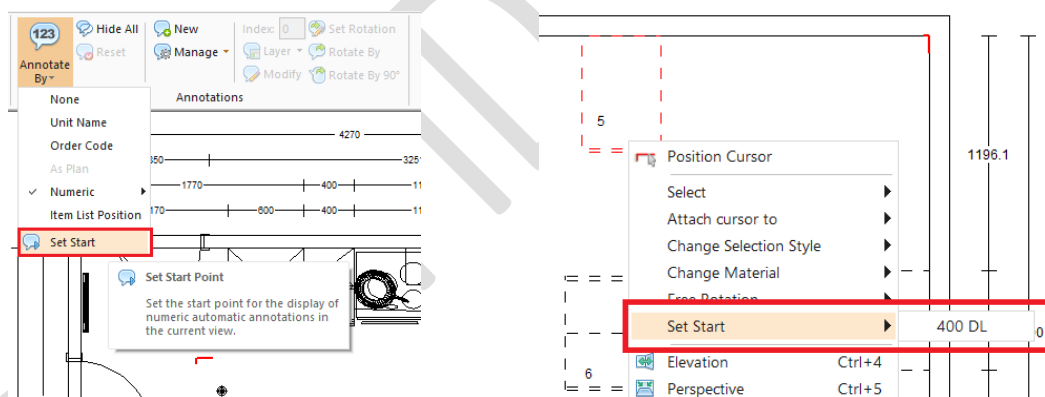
123
Annotate By
Hide All
Reset
New
Manage
Index: 0
Layer
Modify
Set Rotation
Rotate By
Rotate By 90°
Annotations

None
Unit Name
Order Code
As Plan
Numeric
Item List Position
Set Start

4270
350
325
1770
400
11
170
800
400
11

Set Start Point
Set the start point for the display of numeric automatic annotations in the current view.

5
1196.1
Position Cursor
Select
Attach cursor to
Change Selection Style
Change Material
Free Rotation
Set Start
400 DL
0
6
Elevation Ctrl+4
Perspective Ctrl+5